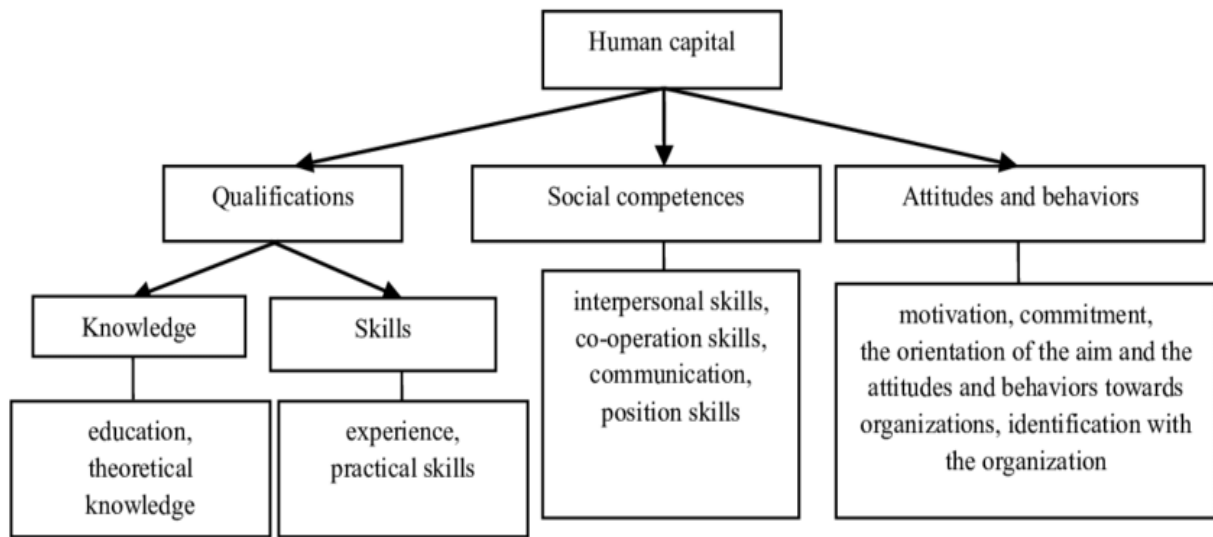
Human capital

Qualifications

Social competences

Attitudes and behaviors

Knowledge

Skills

interpersonal skills, co-operation skills, communication, position skills

motivation, commitment, the orientation of the aim and the attitudes and behaviors towards organizations, identification with the organization

education, theoretical knowledge

experience, practical skills